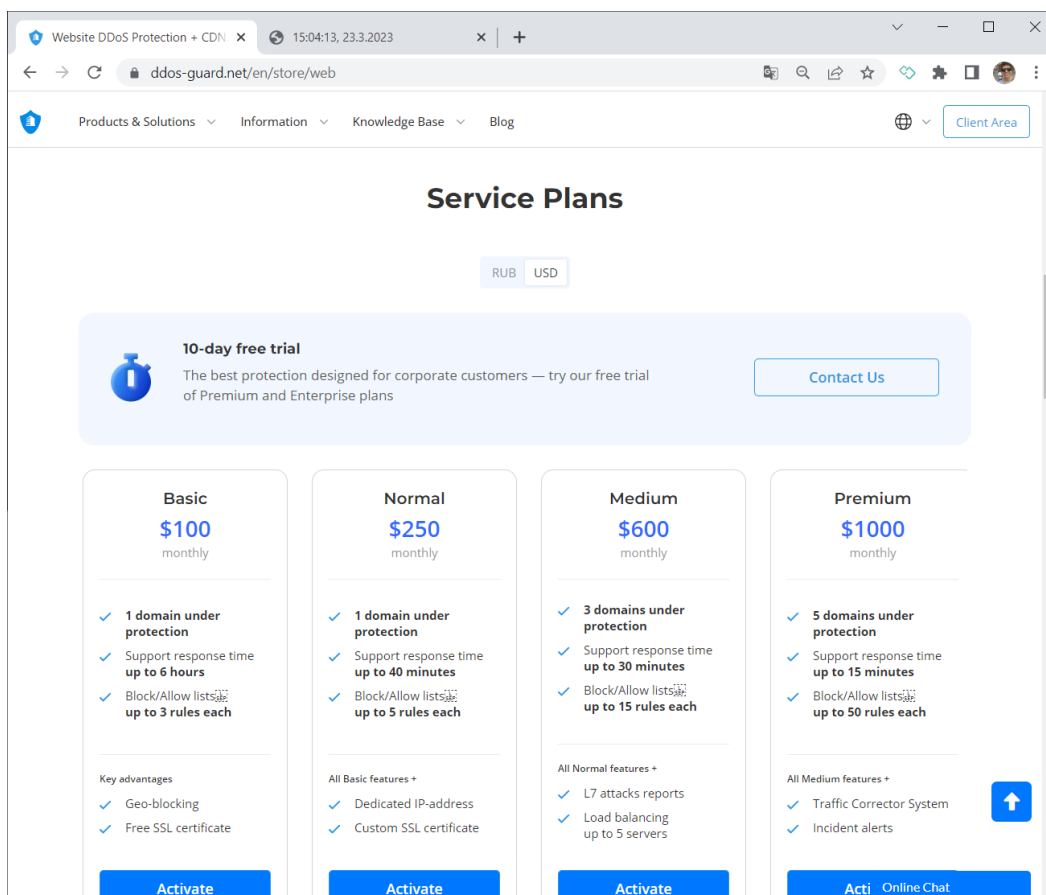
Website DDoS Protection + CDN ×
15:04:13, 23.3.2023 ×
+

ddos-guard.net/en/store/web

Products & Solutions
Information
Knowledge Base
Blog
Client Area

Service Plans

RUB USD

10-day free trial

The best protection designed for corporate customers — try our free trial of Premium and Enterprise plans

Contact Us

Basic
$100
monthly

1 domain under protection
Support response time up to 6 hours
Block/Allow lists up to 3 rules each

Key advantages
Geo-blocking
Free SSL certificate

Activate

Normal
$250
monthly

1 domain under protection
Support response time up to 40 minutes
Block/Allow lists up to 5 rules each

All Basic features +
Dedicated IP-address
Custom SSL certificate

Activate

Medium
$600
monthly

3 domains under protection
Support response time up to 30 minutes
Block/Allow lists up to 15 rules each

All Normal features +
L7 attacks reports
Load balancing up to 5 servers

Activate

Premium
$1000
monthly

5 domains under protection
Support response time up to 15 minutes
Block/Allow lists up to 50 rules each

All Medium features +
Traffic Corrector System
Incident alerts

Acti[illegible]

Online Chat